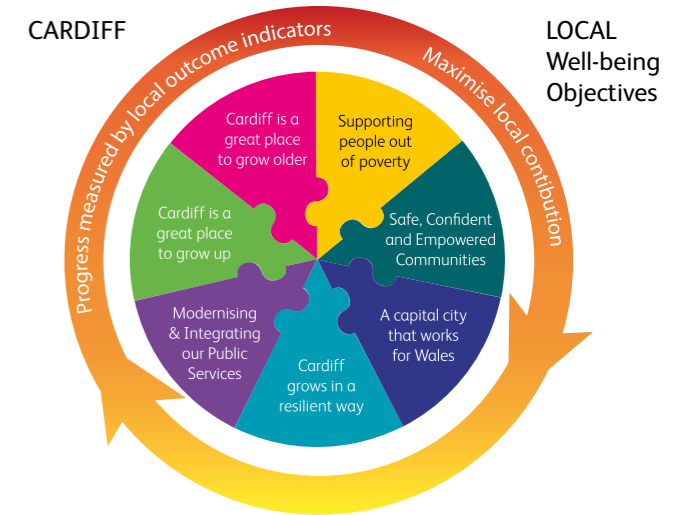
CARDIFF

LOCAL Well-being Objectives

Progress measured by local outcome indicators

Maximise local contibution

Cardiff is a great place to grow older

Supporting people out of poverty

Safe, Confident and Empowered Communities

A capital city that works for Wales

Cardiff grows in a resilient way

Modernising & Integrating our Public Services

Cardiff is a great place to grow up